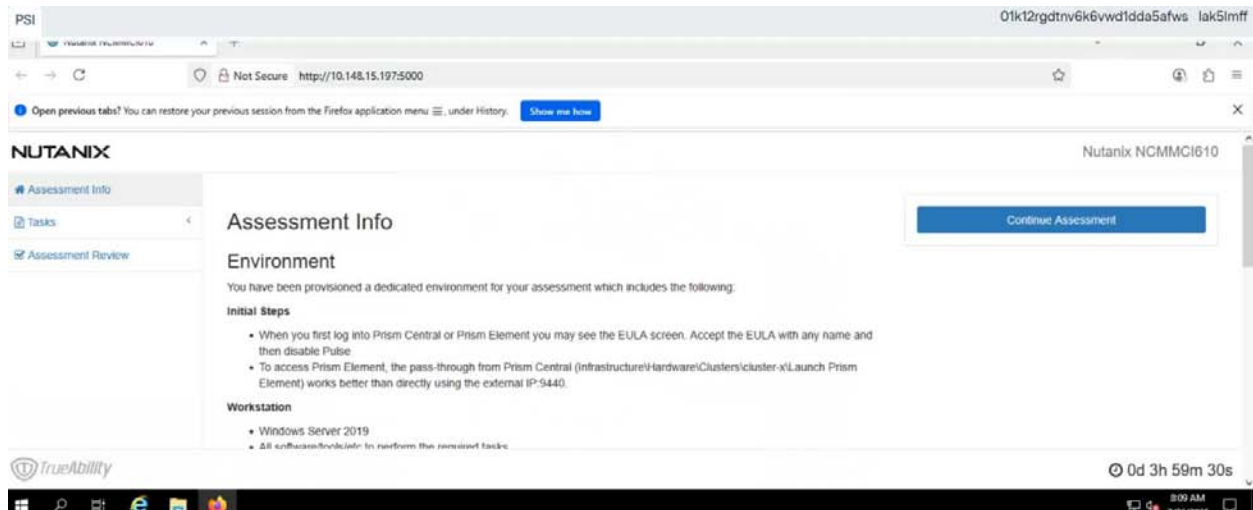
PSI

01k12rgdtnv6k6vwd1dda5afws lak5lmff

Nutanix NCMMCI610

Not Secure http://10.148.15.197:5000

Open previous tabs? You can restore your previous session from the Firefox application menu ☰, under History. Show me how

NUTANIX

Nutanix NCMMCI610

Assessment Info

Tasks

Assessment Review

Assessment Info

Continue Assessment

Environment

You have been provisioned a dedicated environment for your assessment which includes the following:

Initial Steps

• When you first log into Prism Central or Prism Element you may see the EULA screen. Accept the EULA with any name and then disable Pulse

• To access Prism Element, the pass-through from Prism Central (Infrastructure\Hardware\Clusters\cluster-x\Launch Prism Element) works better than directly using the external IP:9440.

Workstation

• Windows Server 2019

• All software/tools/etc to perform the required tasks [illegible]

TrueAbility

0d 3h 59m 30s

8:09 AM